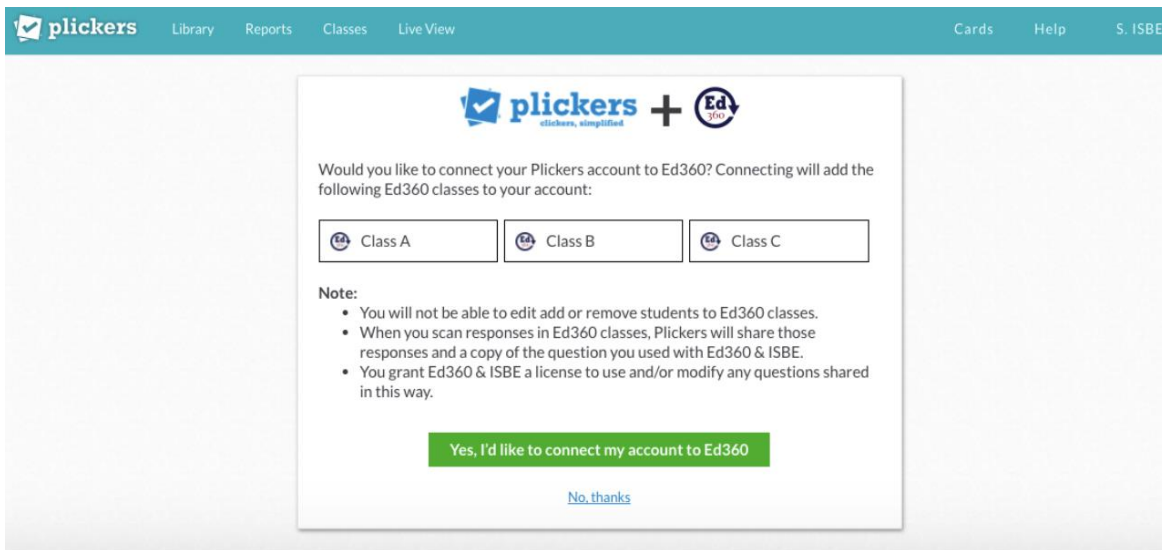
plickers Library Reports Classes Live View Cards Help S. ISBE

plickers clickers, simplified + Ed 360

Would you like to connect your Plickers account to Ed360? Connecting will add the following Ed360 classes to your account:

| Ed Class A | Ed Class B | Ed Class C |
|---|---|---|

Note:
- You will not be able to edit add or remove students to Ed360 classes.
- When you scan responses in Ed360 classes, Plickers will share those responses and a copy of the question you used with Ed360 & ISBE.
- You grant Ed360 & ISBE a license to use and/or modify any questions shared in this way.

Yes, I'd like to connect my account to Ed360

No, thanks